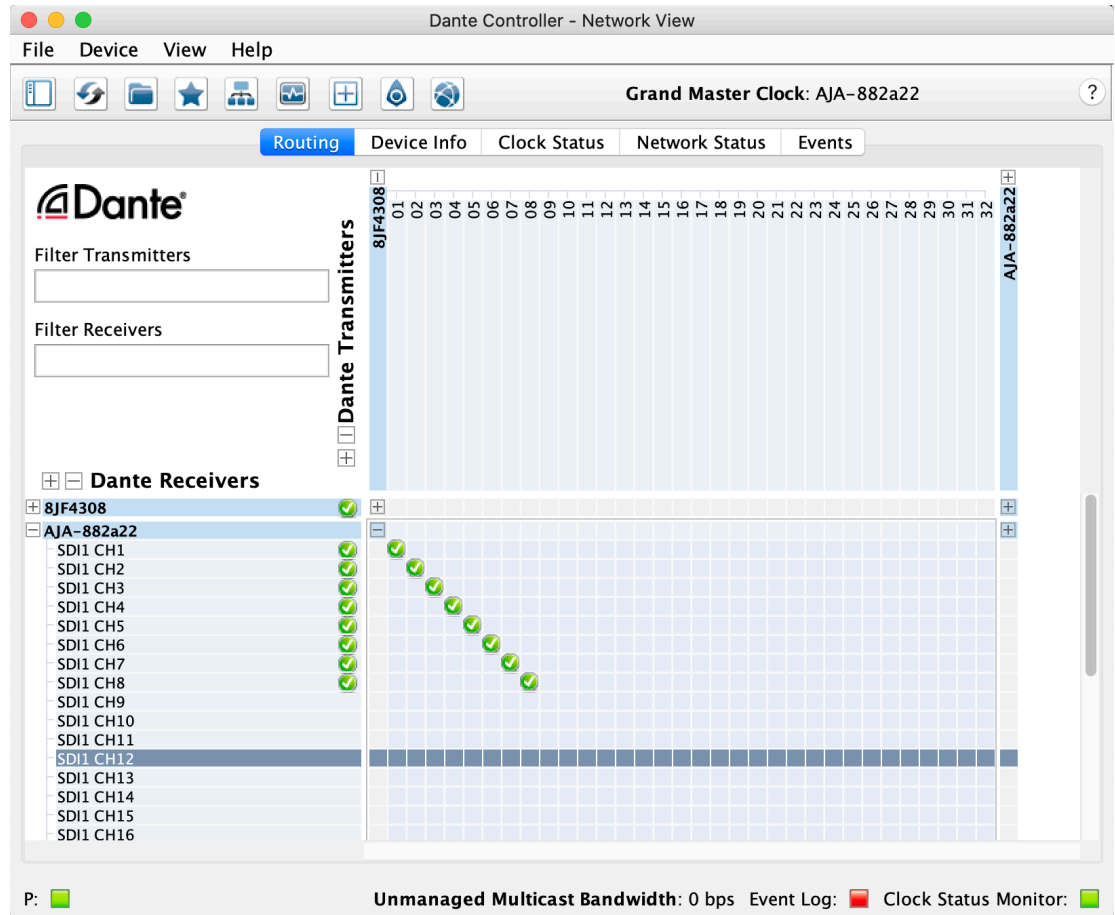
Dante Controller - Network View

File Device View Help

Grand Master Clock: AJA-882a22

?

Routing Device Info Clock Status Network Status Events

Dante

Filter Transmitters

Filter Receivers

Dante Transmitters

8JF4308

01 02 03 04 05 06 07 08 09 10 11 12 13 14 15 16 17 18 19 20 21 22 23 24 25 26 27 28 29 30 31 32

AJA-882a22

Dante Receivers

8JF4308

AJA-882a22

SDI1 CH1
SDI1 CH2
SDI1 CH3
SDI1 CH4
SDI1 CH5
SDI1 CH6
SDI1 CH7
SDI1 CH8
SDI1 CH9
SDI1 CH10
SDI1 CH11
SDI1 CH12
SDI1 CH13
SDI1 CH14
SDI1 CH15
SDI1 CH16

P: Unmanaged Multicast Bandwidth: 0 bps Event Log: Clock Status Monitor: